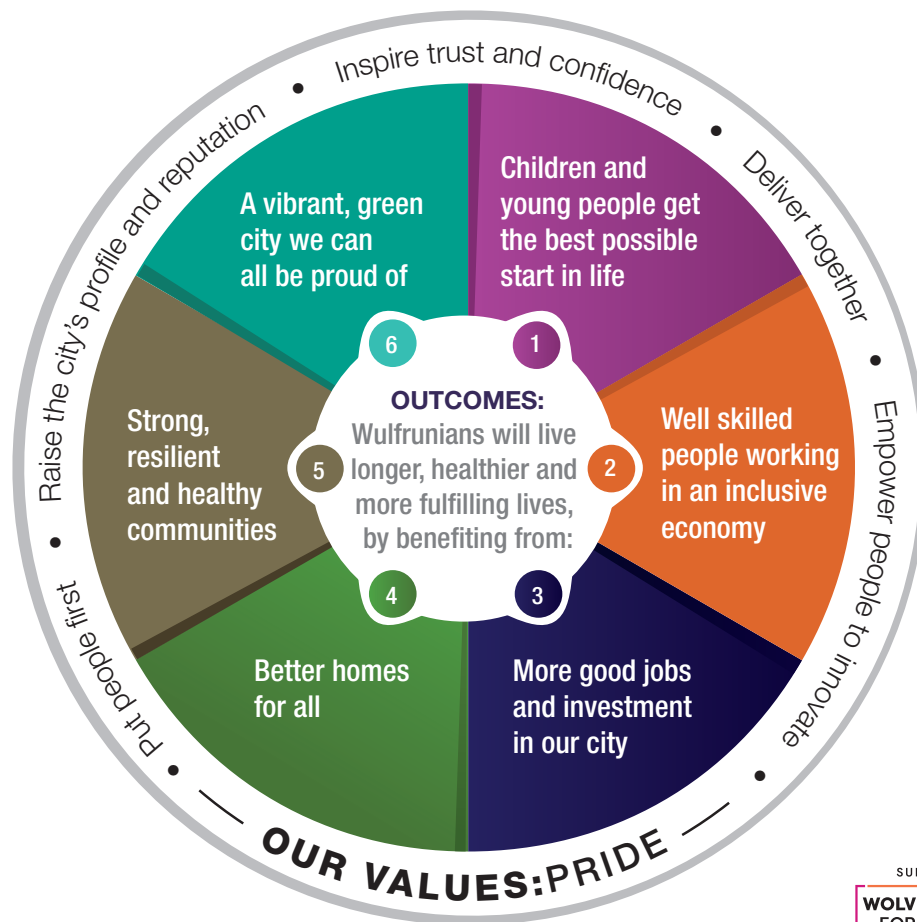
Inspire trust and confidence • Deliver together • Empower people to innovate • OUR VALUES: PRIDE • Put people first • Raise the city's profile and reputation •

OUTCOMES:
Wulfrunians will live longer, healthier and more fulfilling lives, by benefiting from:

1
Children and young people get the best possible start in life

2
Well skilled people working in an inclusive economy

3
More good jobs and investment in our city

4
Better homes for all

5
Strong, resilient and healthy communities

6
A vibrant, green city we can all be proud of

SU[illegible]
WOLV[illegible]
FOR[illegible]